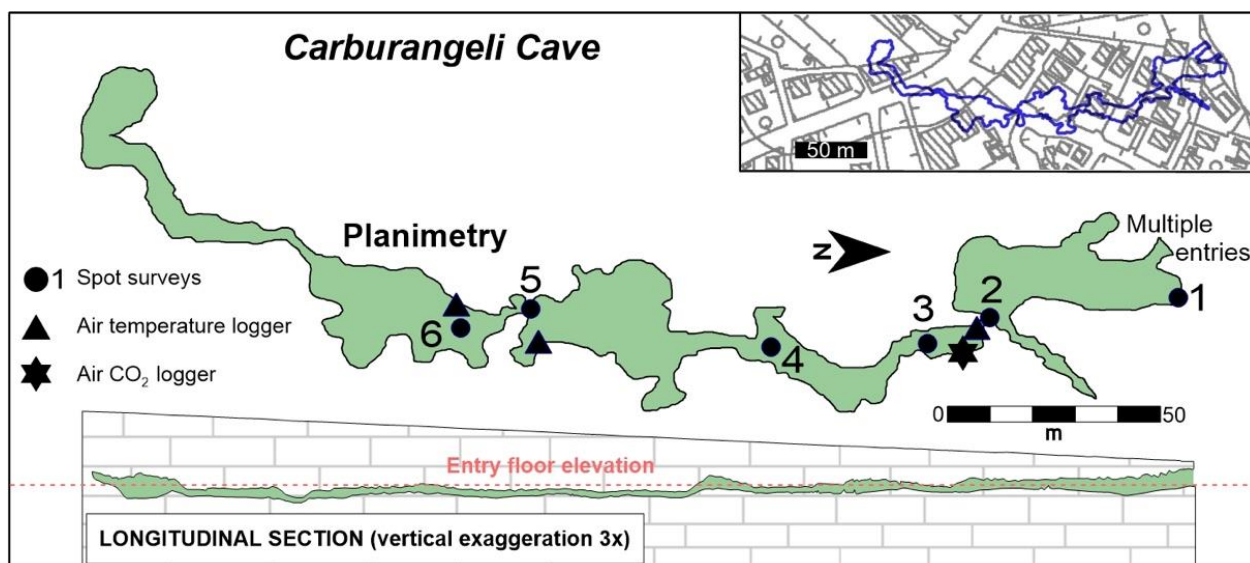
Carburangeli Cave

50 m

Planimetry

N

Multiple entries

1 Spot surveys

Air temperature logger

Air $CO_2$ logger

5

6

4

3

2

1

0 50

m

Entry floor elevation

LONGITUDINAL SECTION (vertical exaggeration 3x)